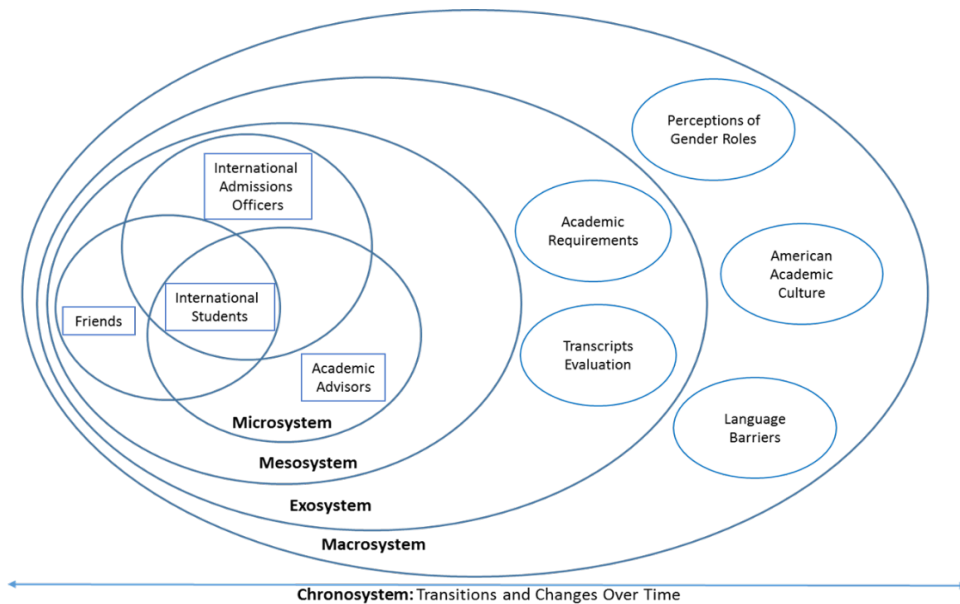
Perceptions of Gender Roles

International Admissions Officers

Academic Requirements

American Academic Culture

Friends

International Students

Transcripts Evaluation

Academic Advisors

Language Barriers

Microsystem

Mesosystem

Exosystem

Macrosystem

Chronosystem: Transitions and Changes Over Time